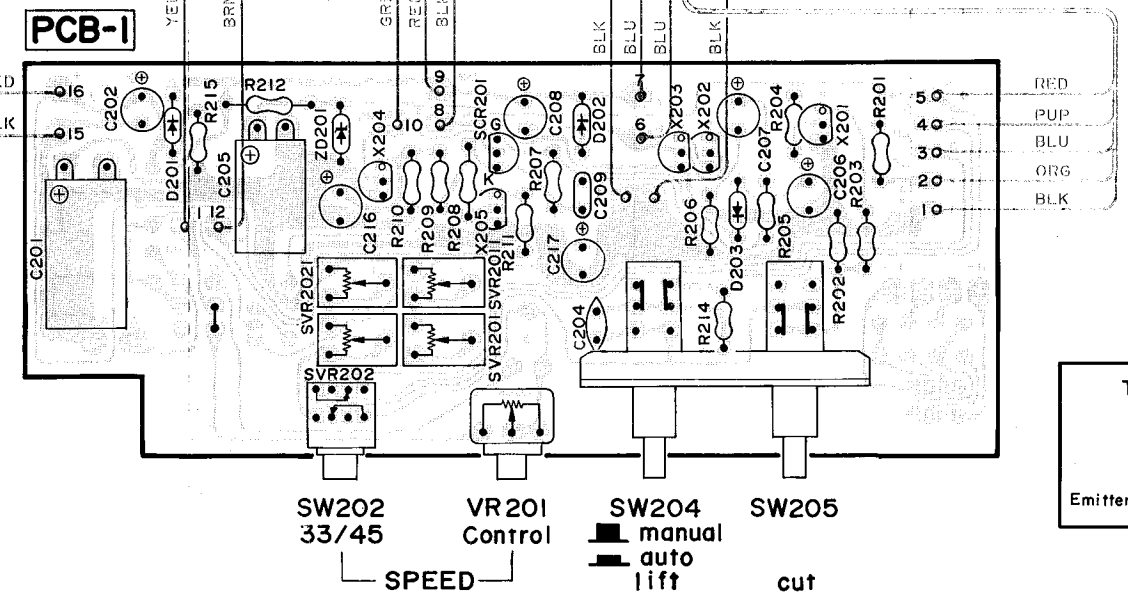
PCB-1

YEL BRN GRY RED BLK BLK BLU BLU BLK

ED
LK
16
15
C202
R215
R212
D201
ZD201
X204
10
9
8
SCR201
G
C208
D202
7
6
X203
X202
R204
R201
X201
C205
12
C201
C216
R210
R209
R208
X205
R211
R207
C209
R206
D203
C207
R205
C206
R203
R202
C217
SVR2021
SVR2011
SVR201
SVR202
C204
R214

5
4
3
2
1
RED
PUP
BLU
ORG
BLK

SW202
33/45

VR201
Control

SPEED

SW204
manual
auto
lift

SW205
cut

T
Emitter